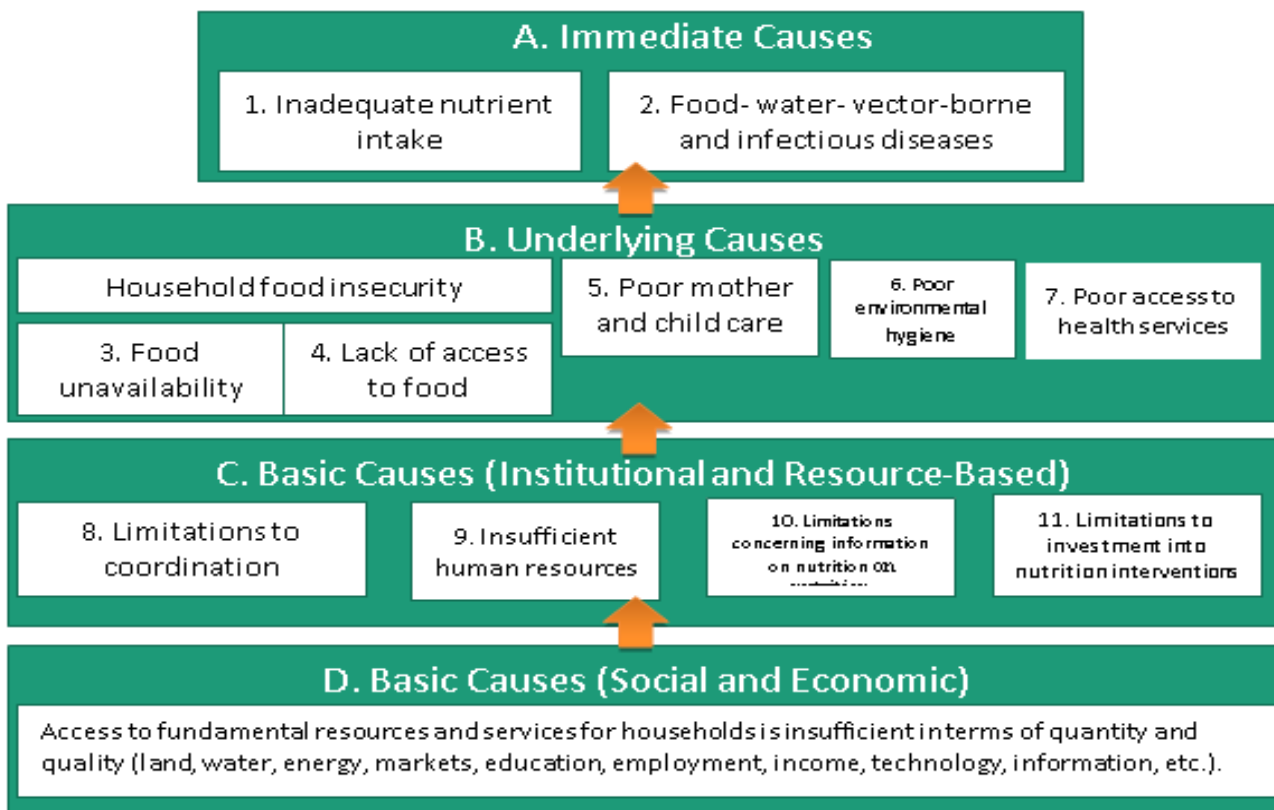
A. Immediate Causes

1. Inadequate nutrient intake

2. Food- water- vector-borne and infectious diseases

B. Underlying Causes

Household food insecurity

3. Food unavailability

4. Lack of access to food

5. Poor mother and child care

6. Poor environmental hygiene

7. Poor access to health services

C. Basic Causes (Institutional and Resource-Based)

8. Limitations to coordination

9. Insufficient human resources

10. Limitations concerning information on nutrition on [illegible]

11. Limitations to investment into nutrition interventions

D. Basic Causes (Social and Economic)

Access to fundamental resources and services for households is insufficient in terms of quantity and quality (land, water, energy, markets, education, employment, income, technology, information, etc.).